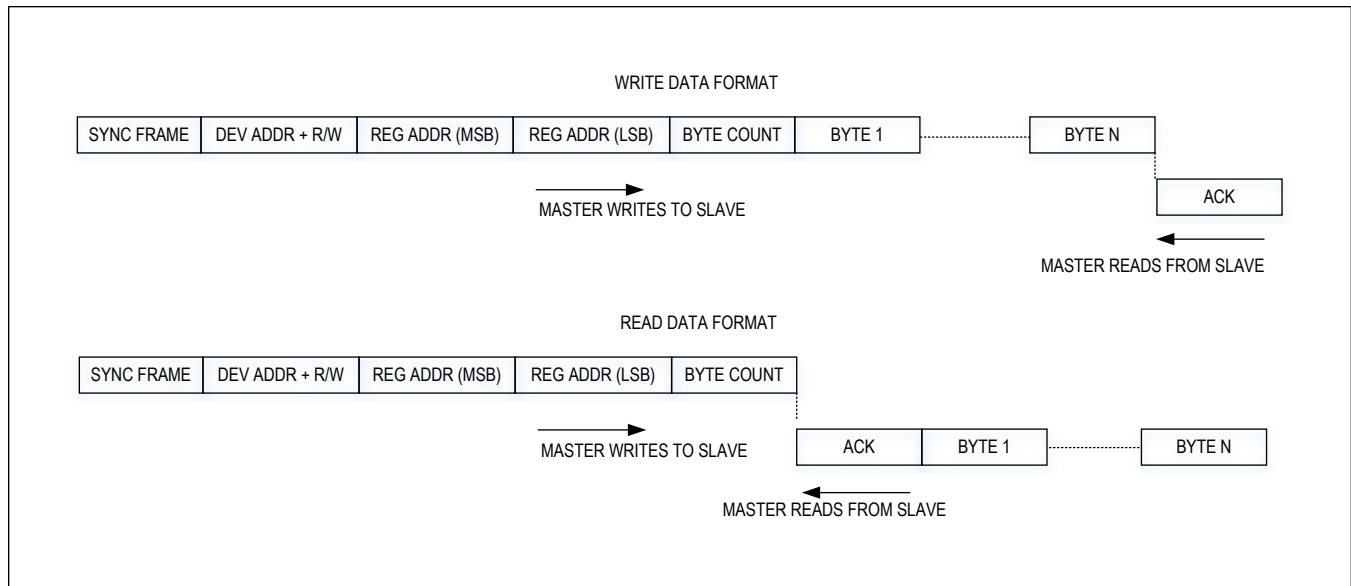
WRITE DATA FORMAT

SYNC FRAME
DEV ADDR + R/W
REG ADDR (MSB)
REG ADDR (LSB)
BYTE COUNT
BYTE 1
BYTE N

ACK

MASTER WRITES TO SLAVE

MASTER READS FROM SLAVE

READ DATA FORMAT

SYNC FRAME
DEV ADDR + R/W
REG ADDR (MSB)
REG ADDR (LSB)
BYTE COUNT

MASTER WRITES TO SLAVE

ACK
BYTE 1
BYTE N

MASTER READS FROM SLAVE